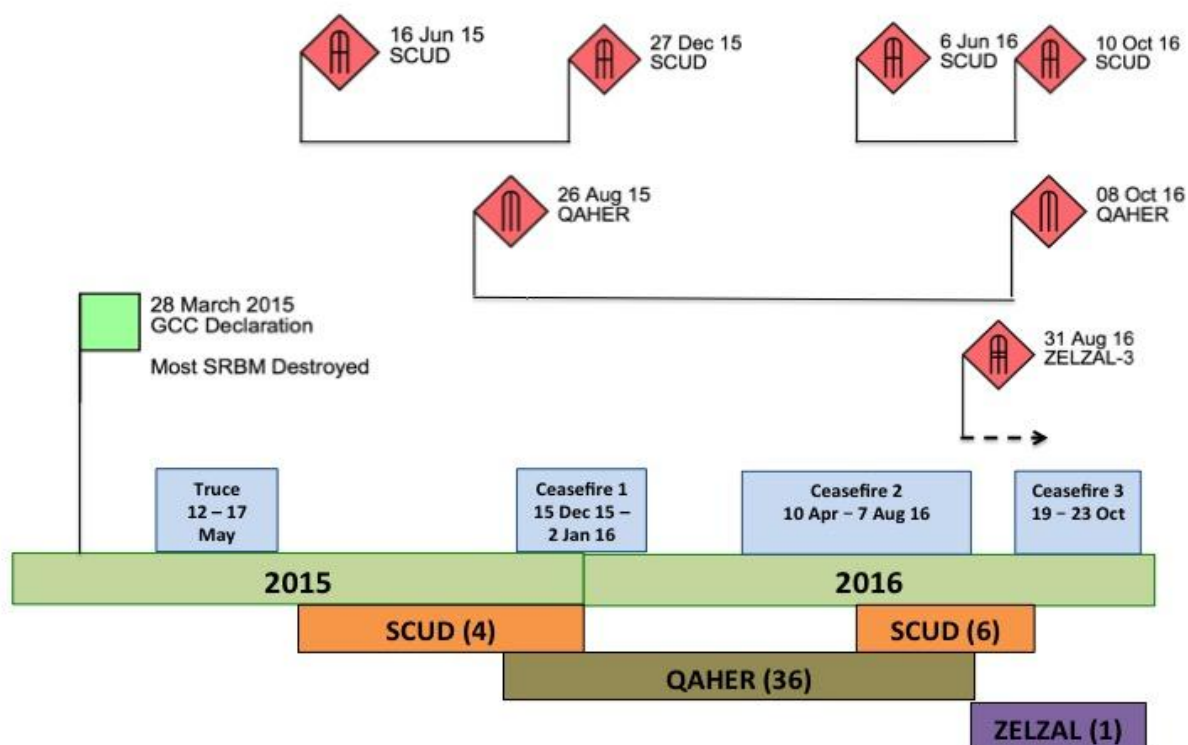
16 Jun 15
SCUD

27 Dec 15
SCUD

6 Jun 16
SCUD

10 Oct 16
SCUD

26 Aug 15
QAHER

08 Oct 16
QAHER

28 March 2015
GCC Declaration

Most SRBM Destroyed

31 Aug 16
ZELZAL-3

Truce
12 – 17
May

Ceasefire 1
15 Dec 15 –
2 Jan 16

Ceasefire 2
10 Apr – 7 Aug 16

Ceasefire 3
19 – 23 Oct

2015

2016

SCUD (4)

SCUD (6)

QAHER (36)

ZELZAL (1)